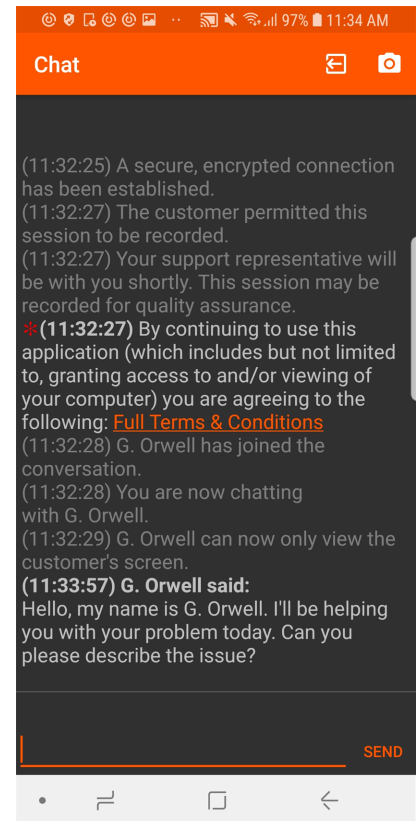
97% 11:34 AM

Chat

(11:32:25) A secure, encrypted connection has been established.
(11:32:27) The customer permitted this session to be recorded.
(11:32:27) Your support representative will be with you shortly. This session may be recorded for quality assurance.
*(11:32:27) By continuing to use this application (which includes but not limited to, granting access to and/or viewing of your computer) you are agreeing to the following: Full Terms & Conditions
(11:32:28) G. Orwell has joined the conversation.
(11:32:28) You are now chatting with G. Orwell.
(11:32:29) G. Orwell can now only view the customer's screen.
(11:33:57) G. Orwell said:
Hello, my name is G. Orwell. I'll be helping you with your problem today. Can you please describe the issue?

SEND